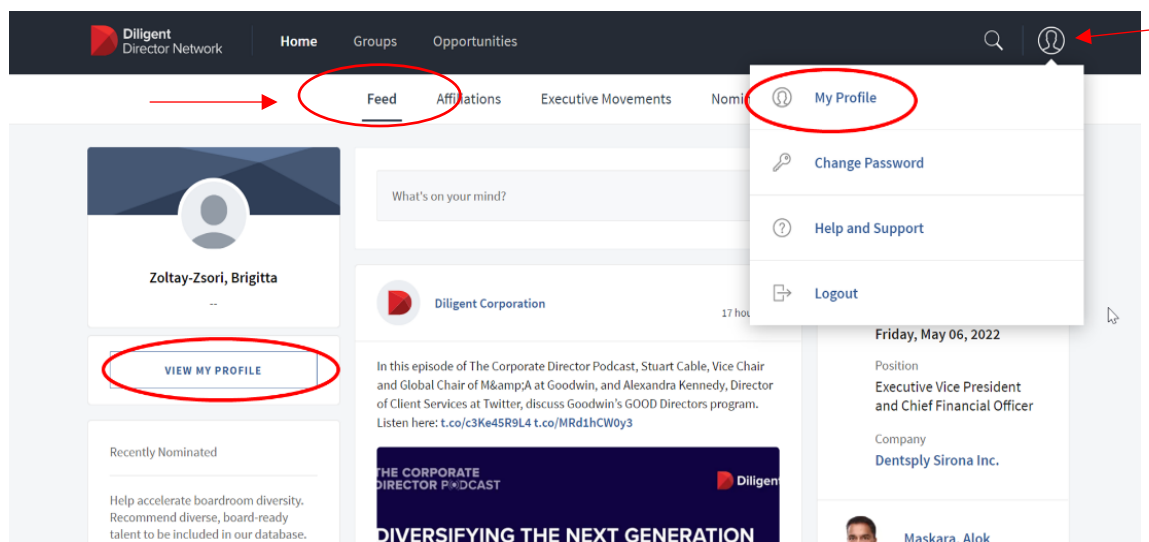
Diligent
Director Network

Home Groups Opportunities

Feed Affiliations Executive Movements Nomi

My Profile

Change Password

Help and Support

Logout

Zoltay-Zsori, Brigitta

--

VIEW MY PROFILE

Recently Nominated

Help accelerate boardroom diversity. Recommend diverse, board-ready talent to be included in our database.

What's on your mind?

Diligent Corporation

17 hou

In this episode of The Corporate Director Podcast, Stuart Cable, Vice Chair and Global Chair of M&amp;A at Goodwin, and Alexandra Kennedy, Director of Client Services at Twitter, discuss Goodwin's GOOD Directors program. Listen here: t.co/c3Ke45R9L4 t.co/MRd1hCW0y3

THE CORPORATE DIRECTOR PODCAST

Diligen

DIVERSIFYING THE NEXT GENERATION

Friday, May 06, 2022

Position
Executive Vice President and Chief Financial Officer

Company
Dentsply Sirona Inc.

Maskara, Alok